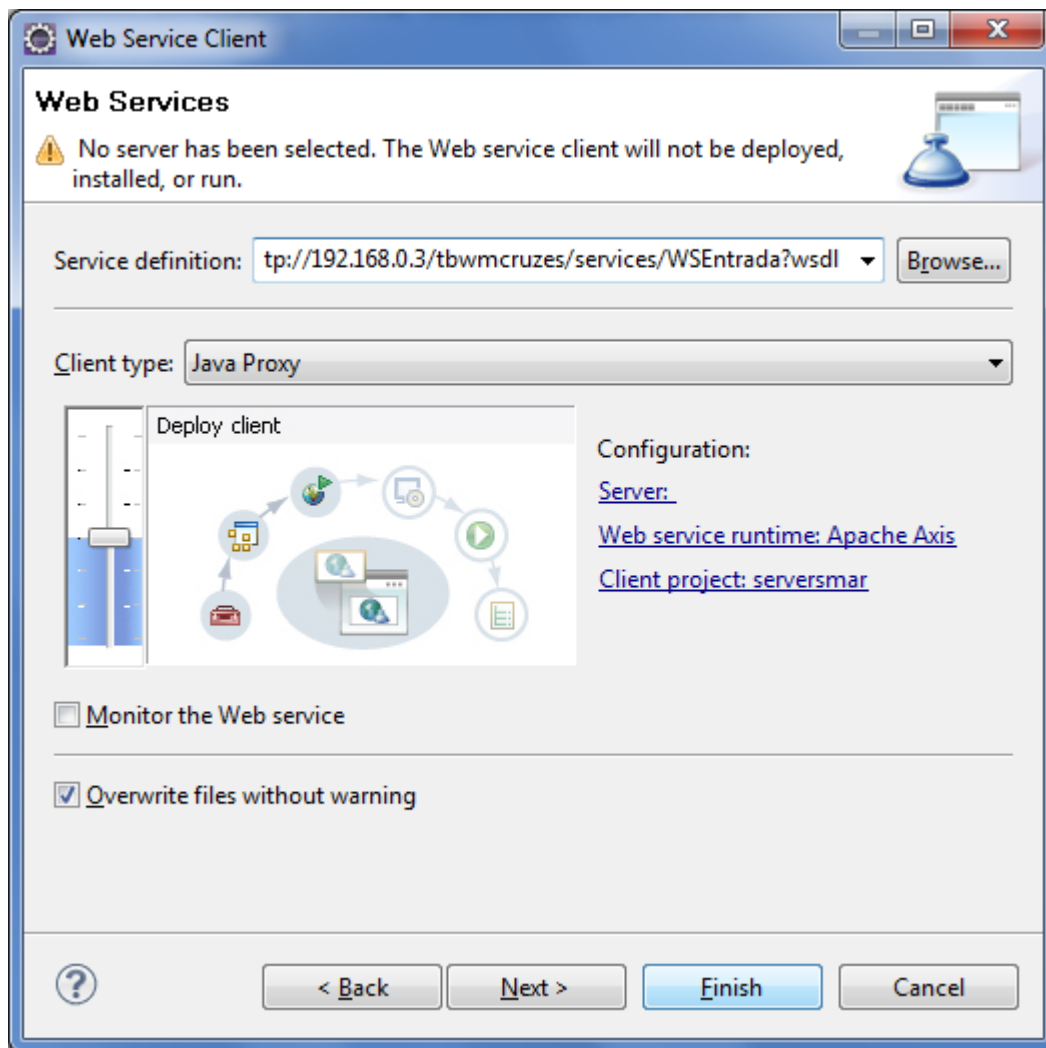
Web Service Client

Web Services

No server has been selected. The Web service client will not be deployed, installed, or run.

Service definition: tp://192.168.0.3/tbwmcruzes/services/WSEntrada?wsdl Browse...

Client type: Java Proxy

Deploy client

Configuration:

Server:

Web service runtime: Apache Axis

Client project: serversmar

Monitor the Web service

Overwrite files without warning

< Back Next > Finish Cancel